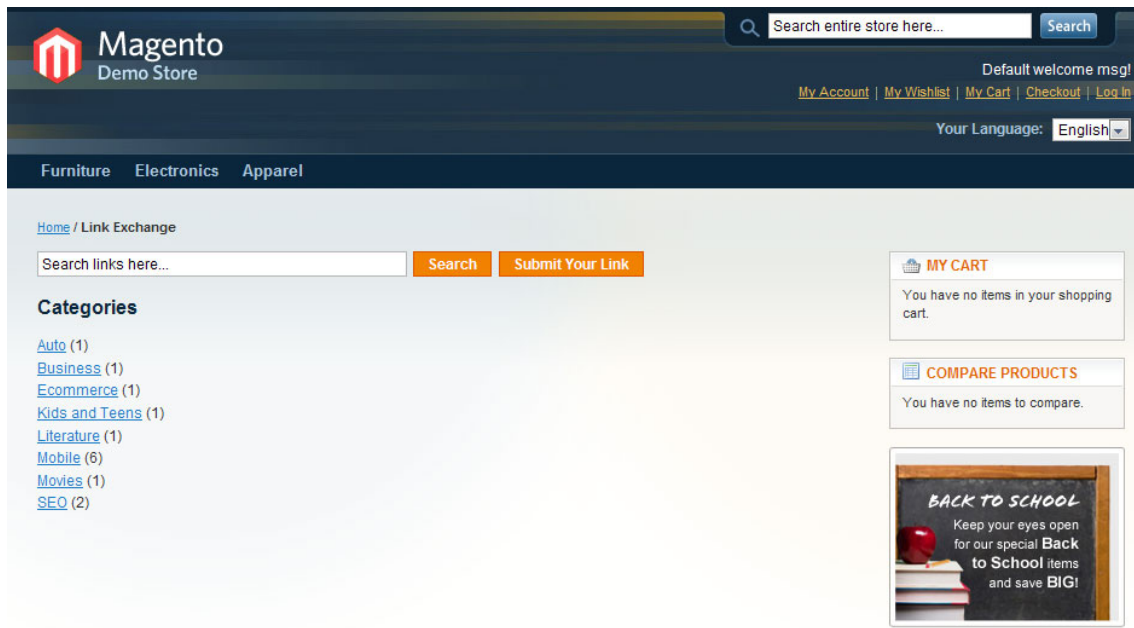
Magento
Demo Store

Search entire store here...
Search

Default welcome msg!
My Account | My Wishlist | My Cart | Checkout | Log In

Your Language: English

Furniture Electronics Apparel

Home / Link Exchange

Search links here...
Search
Submit Your Link

Categories

Auto (1)
Business (1)
Ecommerce (1)
Kids and Teens (1)
Literature (1)
Mobile (6)
Movies (1)
SEO (2)

MY CART
You have no items in your shopping cart.

COMPARE PRODUCTS
You have no items to compare.

BACK TO SCHOOL
Keep your eyes open for our special Back to School items and save BIG!